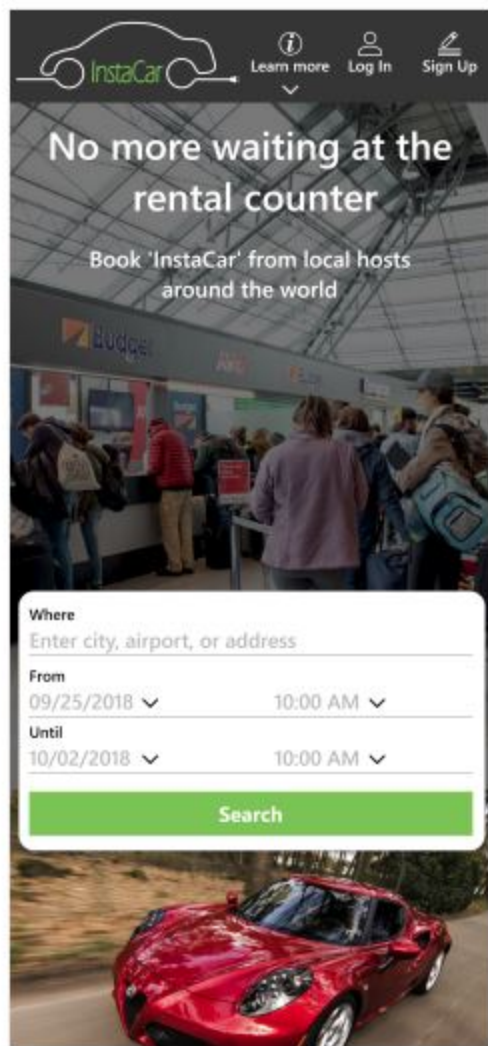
InstaCar

Learn more Log In Sign Up

No more waiting at the rental counter

Book 'InstaCar' from local hosts around the world

Budget

Where
Enter city, airport, or address

From
09/25/2018 10:00 AM

Until
10/02/2018 10:00 AM

Search